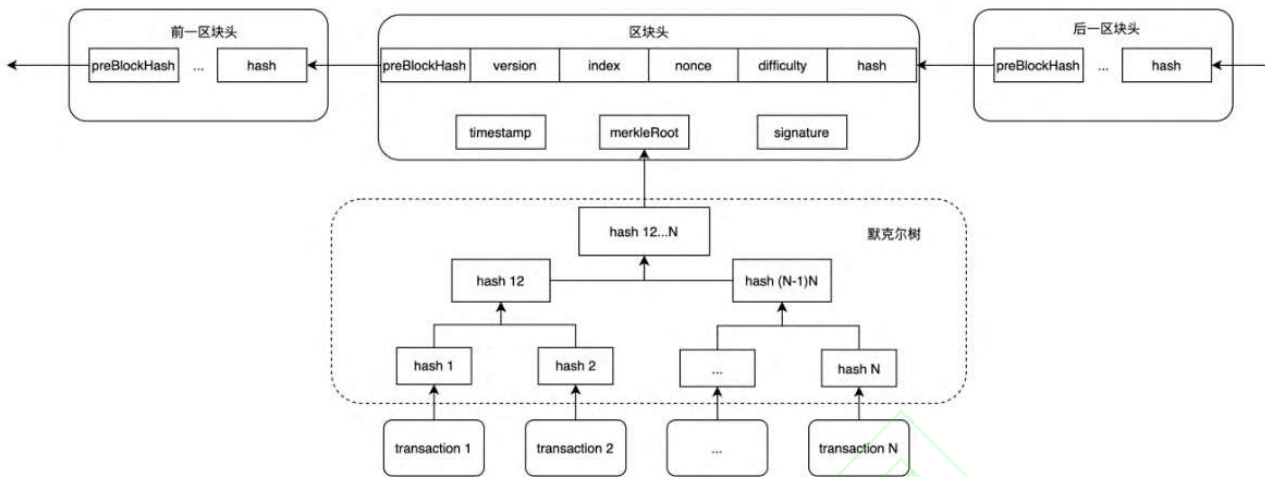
前一区块头

preBlockHash | ... | hash

区块头

preBlockHash | version | index | nonce | difficulty | hash

timestamp

merkleRoot

signature

后一区块头

preBlockHash | ... | hash

默克尔树

hash 12...N

hash 12

hash (N-1)N

hash 1

hash 2

...

hash N

transaction 1

transaction 2

...

transaction N